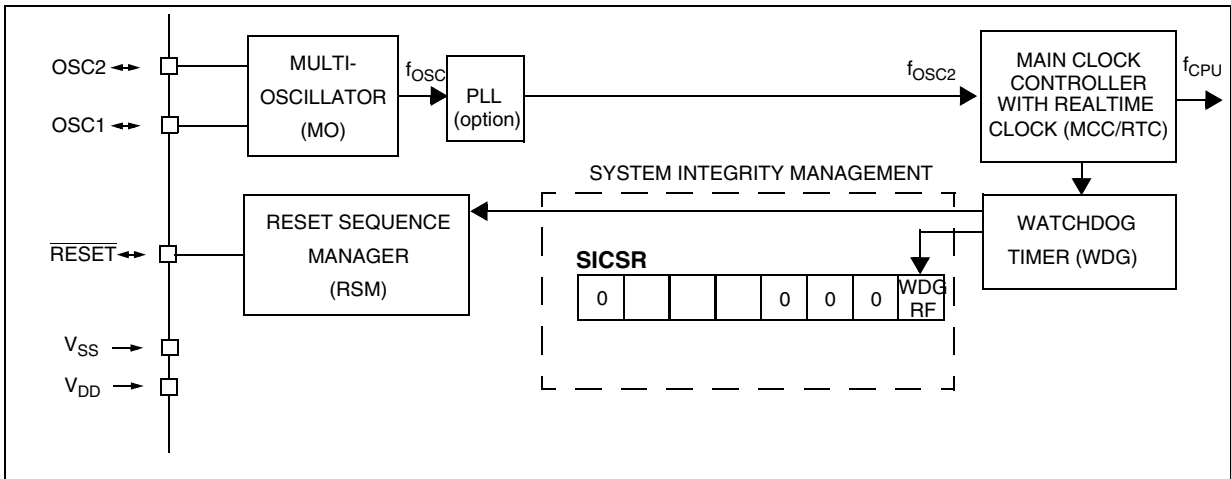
OSC2

OSC1

MULTI-OSCILLATOR (MO)

$f_{OSC}$

PLL (option)

$f_{OSC2}$

MAIN CLOCK CONTROLLER WITH REALTIME CLOCK (MCC/RTC)

$f_{CPU}$

SYSTEM INTEGRITY MANAGEMENT

$\overline{RESET}$

RESET SEQUENCE MANAGER (RSM)

WATCHDOG TIMER (WDG)

SICSR

| 0 | | | | 0 | 0 | 0 | WDG RF |
|---|---|---|---|---|---|---|---|

$V_{SS}$

$V_{DD}$